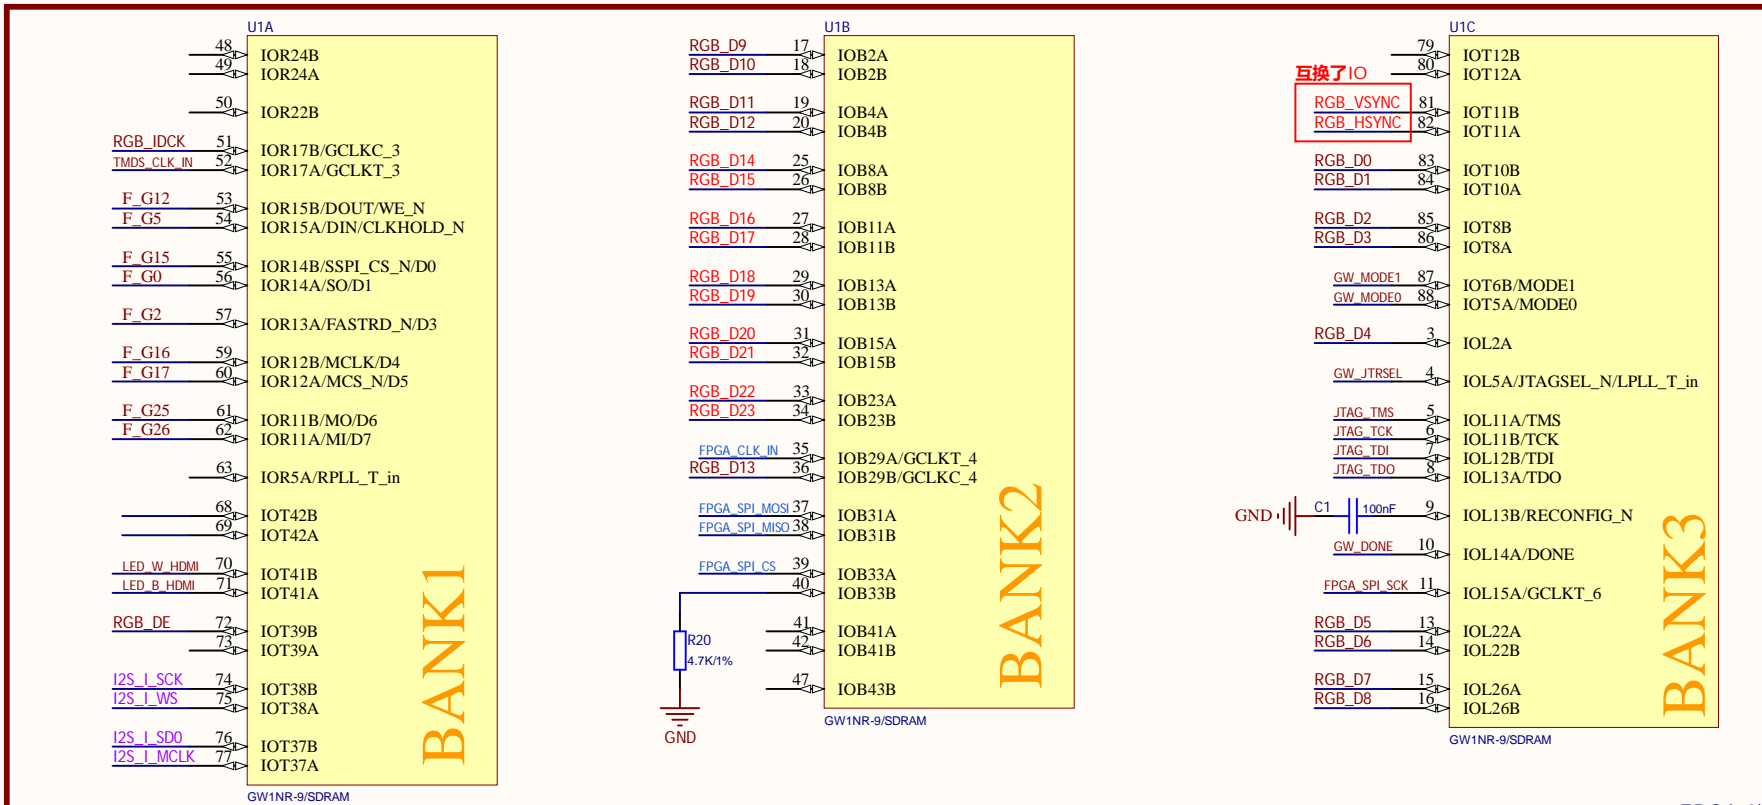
U1A

48 IOR24B
49 IOR24A
50 IOR22B
RGB_IDCK 51 IOR17B/GCLKC_3
TMDS_CLK_IN 52 IOR17A/GCLKT_3
F_G12 53 IOR15B/DOUT/WE_N
F_G5 54 IOR15A/DIN/CLKHOLD_N
F_G15 55 IOR14B/SSPI_CS_N/D0
F_G0 56 IOR14A/SO/D1
F_G2 57 IOR13A/FASTRD_N/D3
F_G16 59 IOR12B/MCLK/D4
F_G17 60 IOR12A/MCS_N/D5
F_G25 61 IOR11B/MO/D6
F_G26 62 IOR11A/MI/D7
63 IOR5A/RPLL_T_in
68 IOT42B
69 IOT42A
LED_W_HDMI 70 IOT41B
LED_B_HDMI 71 IOT41A
RGB_DE 72 IOT39B
73 IOT39A
I2S_I_SCK 74 IOT38B
I2S_I_WS 75 IOT38A
I2S_I_SD0 76 IOT37B
I2S_I_MCLK 77 IOT37A
BANK1
GW1NR-9/SDRAM

U1B

RGB_D9 17 IOB2A
RGB_D10 18 IOB2B
RGB_D11 19 IOB4A
RGB_D12 20 IOB4B
RGB_D14 25 IOB8A
RGB_D15 26 IOB8B
RGB_D16 27 IOB11A
RGB_D17 28 IOB11B
RGB_D18 29 IOB13A
RGB_D19 30 IOB13B
RGB_D20 31 IOB15A
RGB_D21 32 IOB15B
RGB_D22 33 IOB23A
RGB_D23 34 IOB23B
FPGA_CLK_IN 35 IOB29A/GCLKT_4
RGB_D13 36 IOB29B/GCLKC_4
FPGA_SPI_MOSI 37 IOB31A
FPGA_SPI_MISO 38 IOB31B
FPGA_SPI_CS 39 IOB33A
40 IOB33B
41 IOB41A
42 IOB41B
47 IOB43B
R20
4.7K/1%
GND
BANK2
GW1NR-9/SDRAM

U1C

79 IOT12B
80 IOT12A
互换了IO
RGB_VSYNC 81 IOT11B
RGB_HSYNC 82 IOT11A
RGB_D0 83 IOT10B
RGB_D1 84 IOT10A
RGB_D2 85 IOT8B
RGB_D3 86 IOT8A
GW_MODE1 87 IOT6B/MODE1
GW_MODE0 88 IOT5A/MODE0
RGB_D4 3 IOL2A
GW_JTRSEL 4 IOL5A/JTAGSEL_N/LPLL_T_in
JTAG_TMS 5 IOL11A/TMS
JTAG_TCK 6 IOL11B/TCK
JTAG_TDI 7 IOL12B/TDI
JTAG_TDO 8 IOL13A/TDO
GND C1 100nF 9 IOL13B/RECONFIG_N
GW_DONE 10 IOL14A/DONE
FPGA_SPI_SCK 11 IOL15A/GCLKT_6
RGB_D5 13 IOL22A
RGB_D6 14 IOL22B
RGB_D7 15 IOL26A
RGB_D8 16 IOL26B
BANK3
GW1NR-9/SDRAM